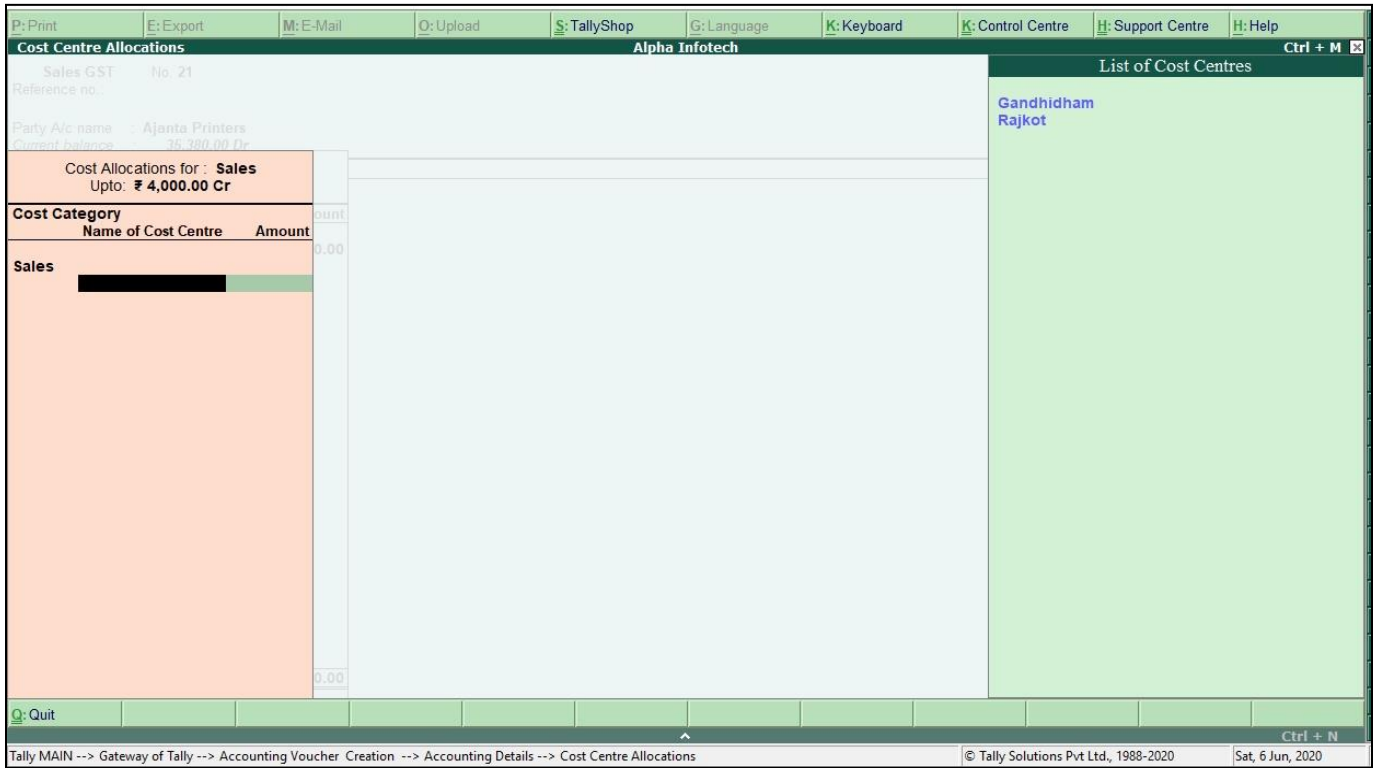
P: Print | E: Export | M: E-Mail | O: Upload | S: TallyShop | G: Language | K: Keyboard | K: Control Centre | H: Support Centre | H: Help

Cost Centre Allocations
Alpha Infotech
Ctrl + M

Sales GST No. 21
Reference no.

Party A/c name : Ajanta Printers
Current balance : 36,380.00 Dr

Cost Allocations for : Sales
Upto: ₹ 4,000.00 Cr

Cost Category
Name of Cost Centre Amount

Sales

ount
0.00
0.00

List of Cost Centres

Gandhidham
Rajkot

Q: Quit

Ctrl + N

Tally MAIN --> Gateway of Tally --> Accounting Voucher Creation --> Accounting Details --> Cost Centre Allocations
© Tally Solutions Pvt Ltd., 1988-2020
Sat, 6 Jun, 2020